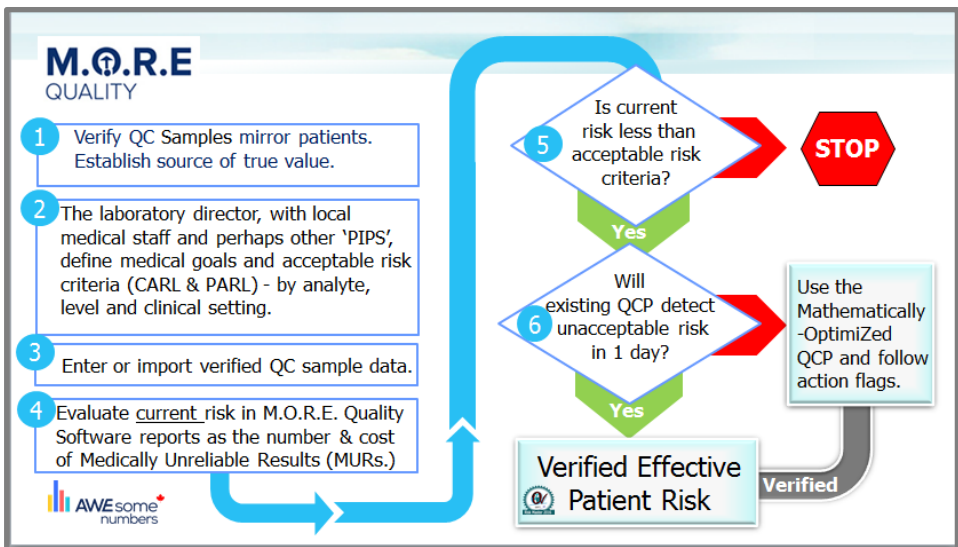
M.O.R.E
QUALITY

1 Verify QC Samples mirror patients. Establish source of true value.

2 The laboratory director, with local medical staff and perhaps other 'PIPS', define medical goals and acceptable risk criteria (CARL & PARL) - by analyte, level and clinical setting.

3 Enter or import verified QC sample data.

4 Evaluate current risk in M.O.R.E. Quality Software reports as the number & cost of Medically Unreliable Results (MURs.)

AWEsome numbers

5 Is current risk less than acceptable risk criteria?

STOP

Yes

6 Will existing QCP detect unacceptable risk in 1 day?

Use the Mathematically -OptimiZed QCP and follow action flags.

Yes

Verified Effective Patient Risk

Verified